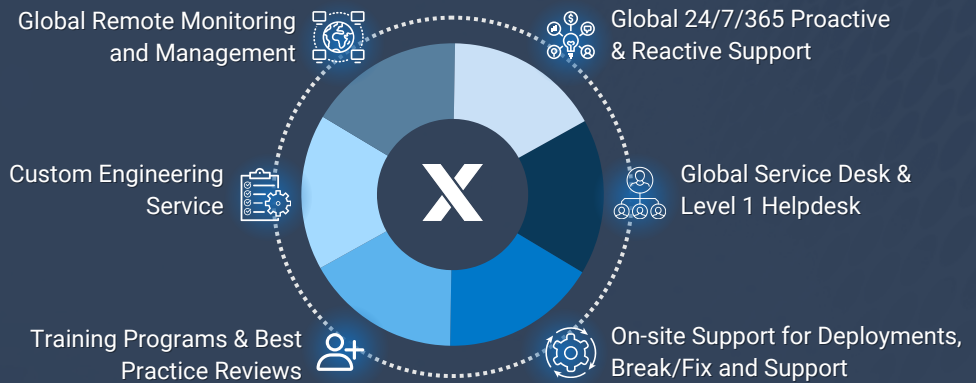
Global Remote Monitoring and Management

Global 24/7/365 Proactive & Reactive Support

Custom Engineering Service

X

Global Service Desk & Level 1 Helpdesk

Training Programs & Best Practice Reviews

On-site Support for Deployments, Break/Fix and Support